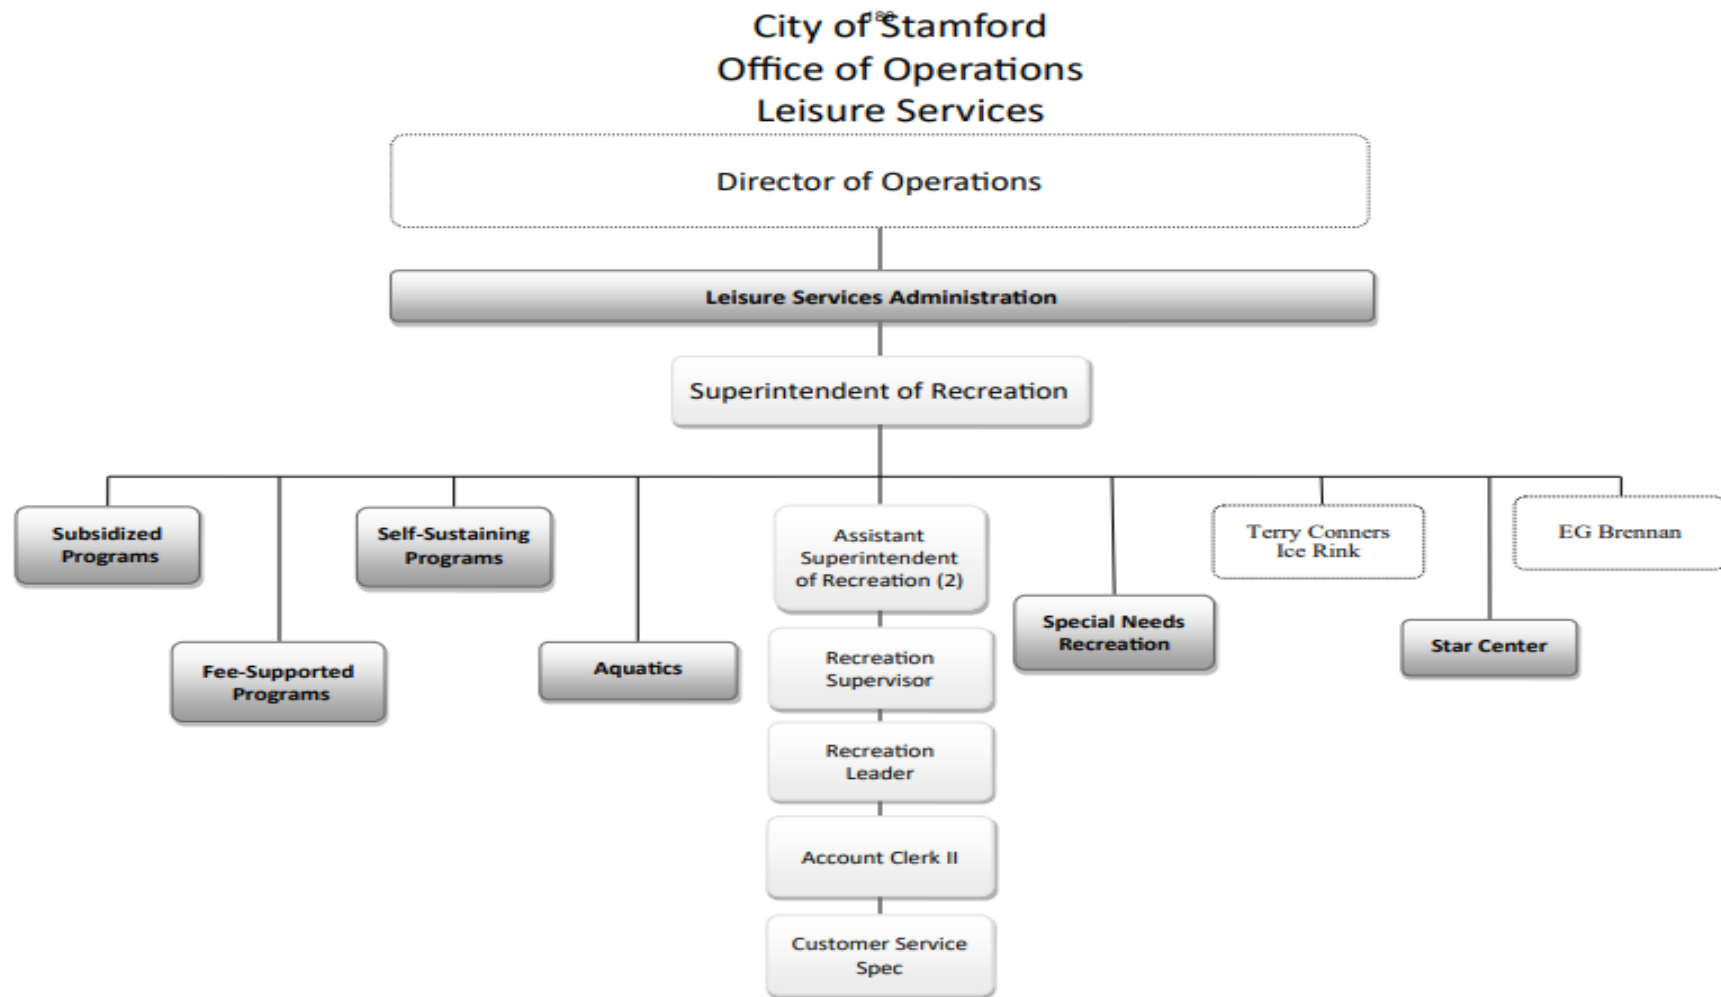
City of Stamford
Office of Operations
Leisure Services

Director of Operations

Leisure Services Administration

Superintendent of Recreation

Subsidized Programs

Fee-Supported Programs

Self-Sustaining Programs

Aquatics

Assistant Superintendent of Recreation (2)

Recreation Supervisor

Recreation Leader

Account Clerk II

Customer Service Spec

Special Needs Recreation

Terry Conners Ice Rink

Star Center

EG Brennan